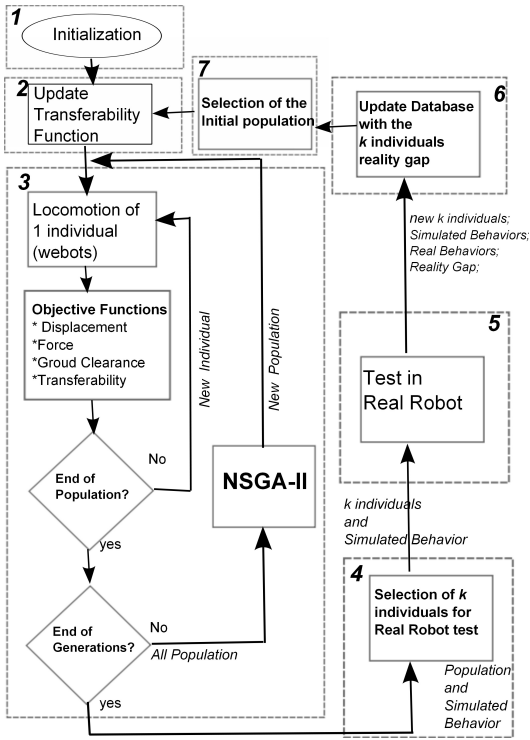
1

Initialization

2

Update Transferability Function

7

Selection of the Initial population

Update Database with the k individuals reality gap

6

3

Locomotion of 1 individual (webots)

Objective Functions
* Displacement
*Force
*Groud Clearance
*Transferability

New Individual

New Population

new k individuals; Simulated Behaviors; Real Behaviors; Reality Gap;

5

Test in Real Robot

End of Population?

No

NSGA-II

yes

k individuals and Simulated Behavior

End of Generations?

No

All Population

4

Selection of k individuals for Real Robot test

Population and Simulated Behavior

yes